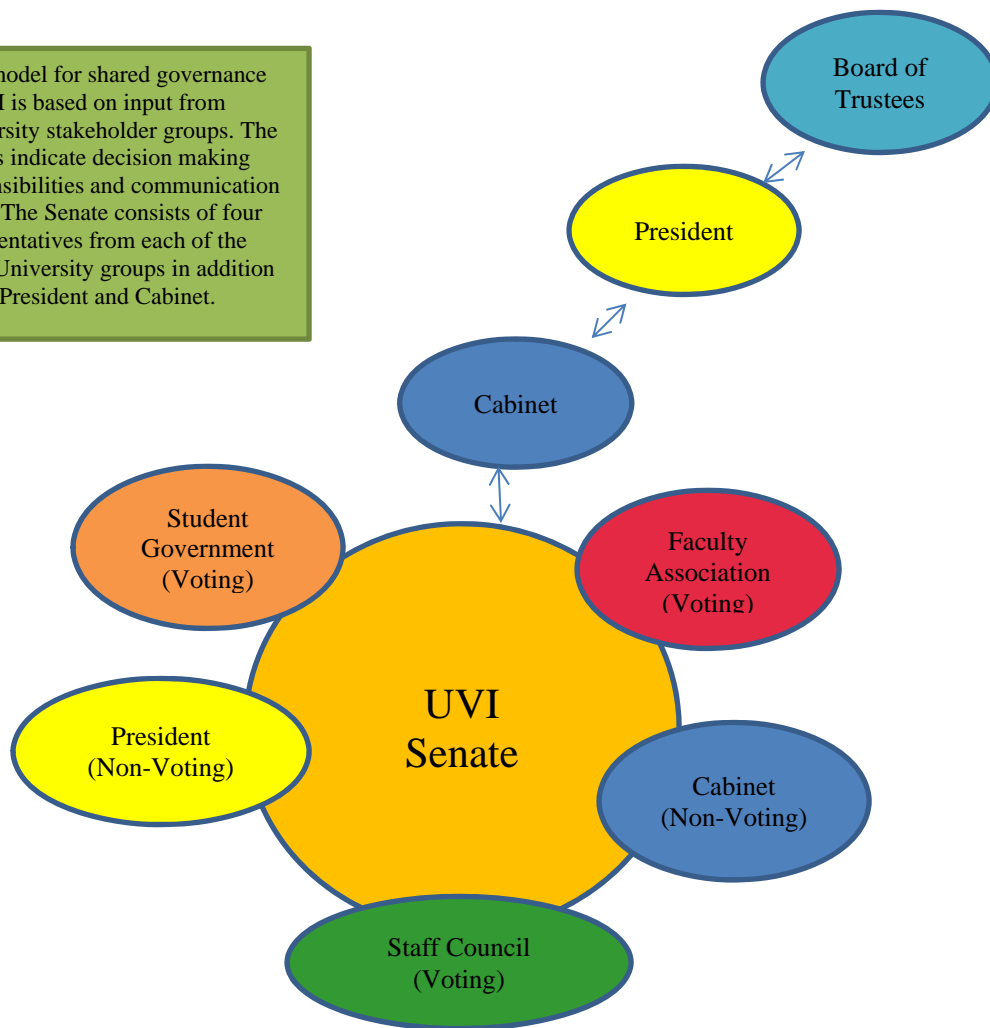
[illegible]model for shared governance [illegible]I is based on input from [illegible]rsity stakeholder groups. The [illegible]s indicate decision making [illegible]sibilities and communication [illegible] The Senate consists of four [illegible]entatives from each of the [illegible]University groups in addition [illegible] President and Cabinet.

Board of Trustees

President

Cabinet

Student Government (Voting)

Faculty Association (Voting)

UVI Senate

President (Non-Voting)

Cabinet (Non-Voting)

Staff Council (Voting)